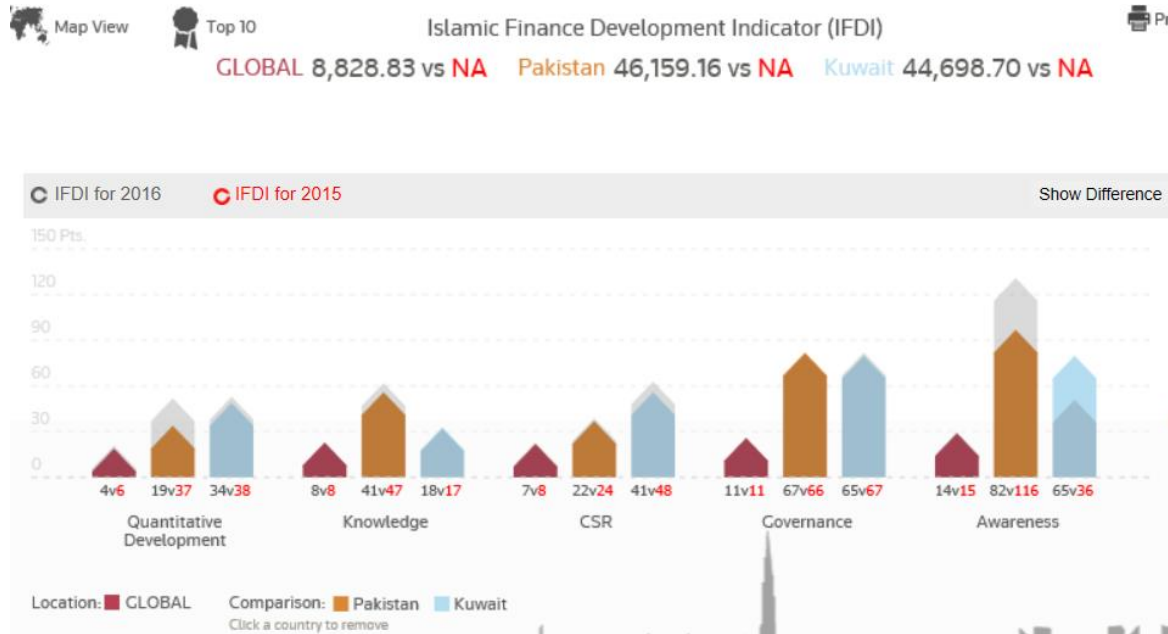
Map View Top 10 Islamic Finance Development Indicator (IFDI) Pr

GLOBAL 8,828.83 vs NA Pakistan 46,159.16 vs NA Kuwait 44,698.70 vs NA

IFDI for 2016 IFDI for 2015 Show Difference

150 Pts.
120
90
60
30
0

4v6 19v37 34v38 8v8 41v47 18v17 7v8 22v24 41v48 11v11 67v66 65v67 14v15 82v116 65v36

Quantitative Development
Knowledge
CSR
Governance
Awareness

Location: GLOBAL Comparison: Pakistan Kuwait
Click a country to remove